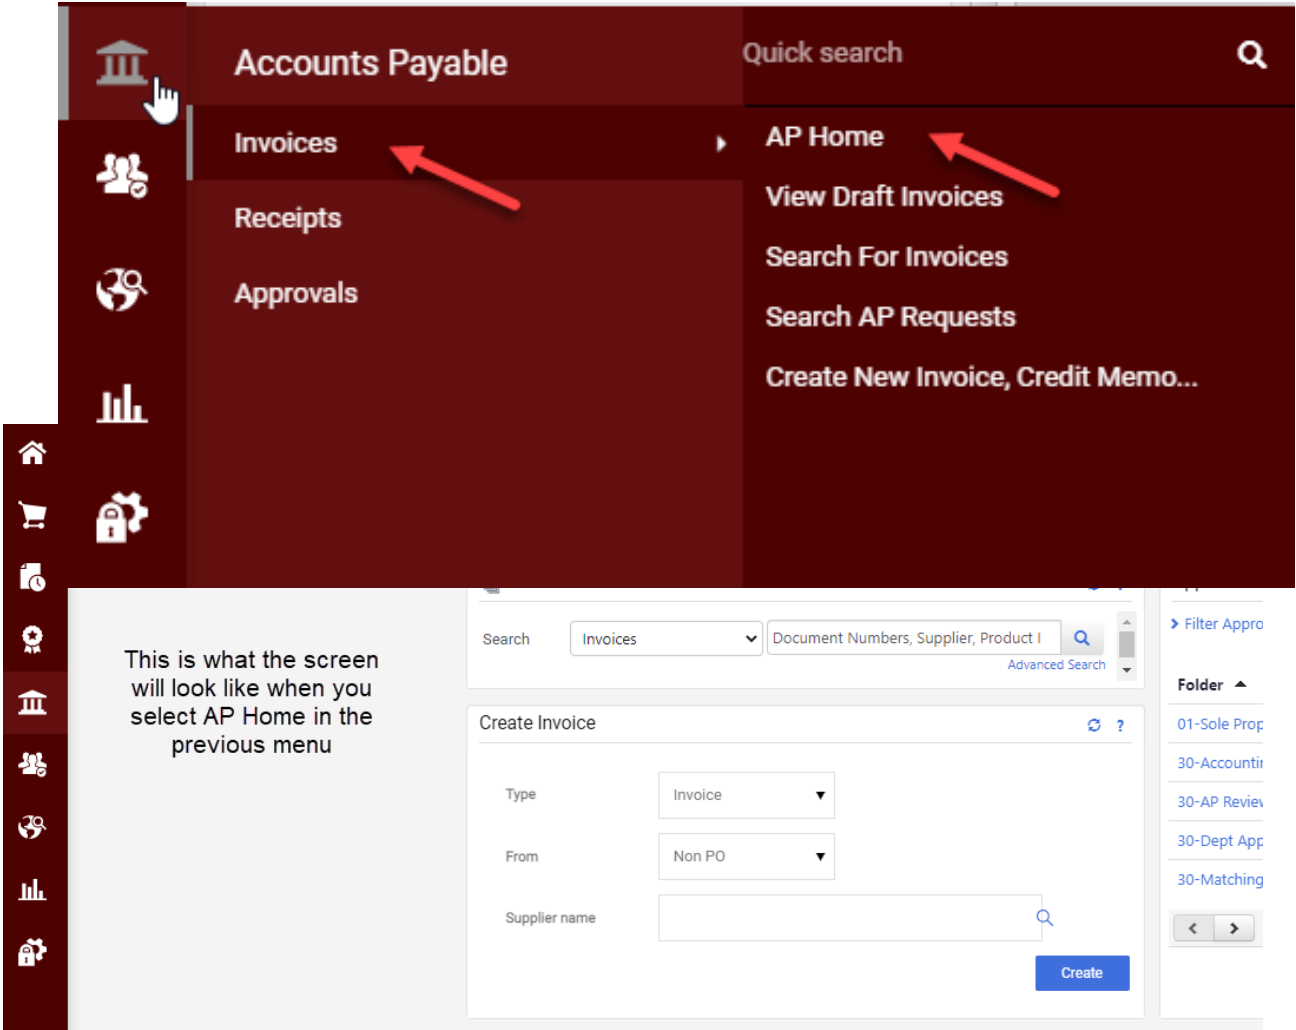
Accounts Payable

Quick search

Invoices

Receipts

Approvals

AP Home

View Draft Invoices

Search For Invoices

Search AP Requests

Create New Invoice, Credit Memo...

This is what the screen will look like when you select AP Home in the previous menu

Search | Invoices | Document Numbers, Supplier, Product I

Advanced Search

Create Invoice

?

Type | Invoice

From | Non PO

Supplier name

Create

Filter Appro

Folder

01-Sole Prop

30-Accountin

30-AP Review

30-Dept App

30-Matching